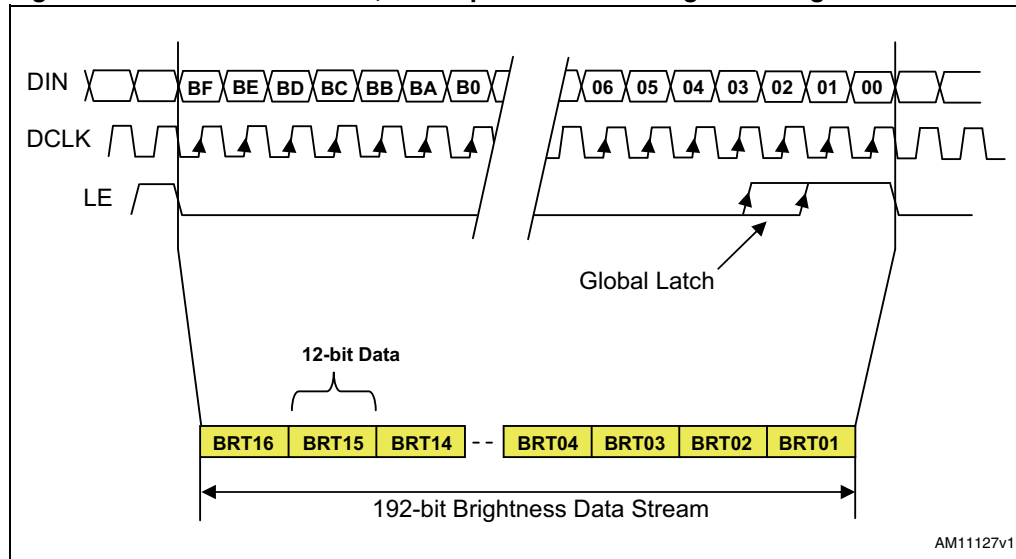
DIN BF BE BD BC BB BA B0 06 05 04 03 02 01 00

DCLK

LE

Global Latch

12-bit Data

| BRT16 | BRT15 | BRT14 | -- | BRT04 | BRT03 | BRT02 | BRT01 |
|---|---|---|---|---|---|---|---|

192-bit Brightness Data Stream

AM11127v1